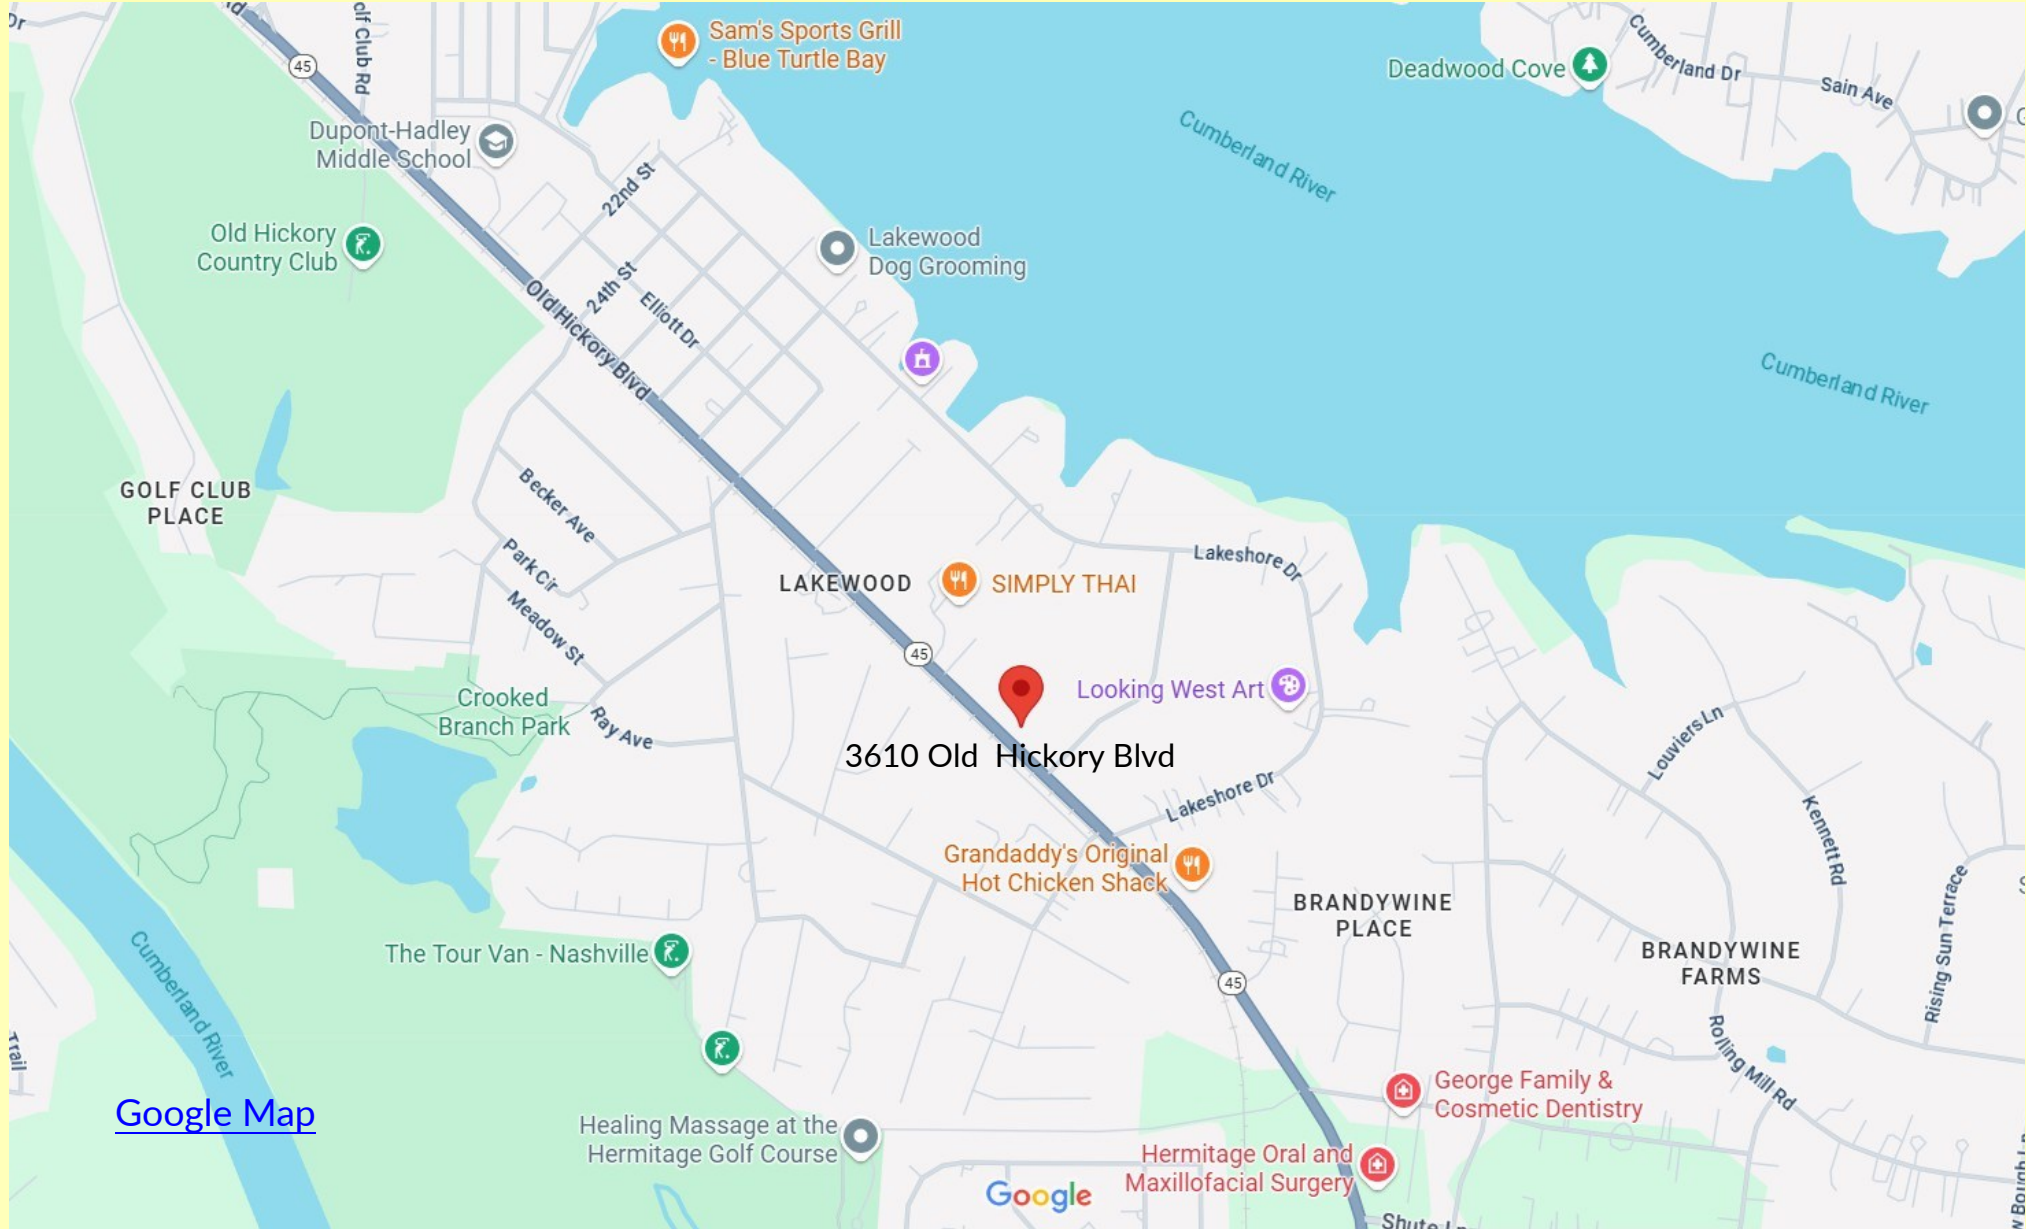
Sam's Sports Grill - Blue Turtle Bay

Deadwood Cove

Cumberland Dr

Sain Ave

Cumberland River

Dupont-Hadley Middle School

45

Golf Club Rd

22nd St

Old Hickory Country Club

Lakewood Dog Grooming

24th St

Elliott Dr

Old Hickory Blvd

Cumberland River

GOLF CLUB PLACE

Becker Ave

Lakeshore Dr

Park Cir

LAKEWOOD

SIMPLY THAI

Meadow St

45

Looking West Art

Crooked Branch Park

Ray Ave

3610 Old Hickory Blvd

Louviers Ln

Lakeshore Dr

Kennett Rd

Grandaddy's Original Hot Chicken Shack

BRANDYWINE PLACE

Rising Sun Terrace

BRANDYWINE FARMS

The Tour Van - Nashville

45

Cumberland River

Trail

Rolling Mill Rd

George Family & Cosmetic Dentistry

Google Map

Healing Massage at the Hermitage Golf Course

Hermitage Oral and Maxillofacial Surgery

Google

Shute Ln